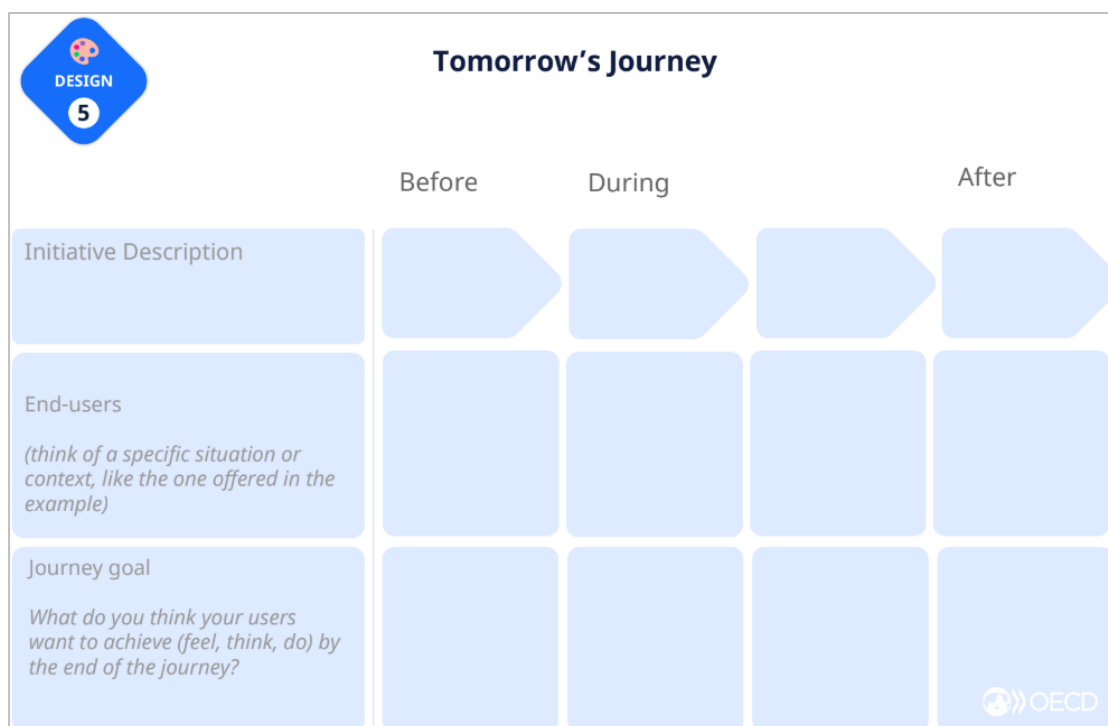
DESIGN
5

Tomorrow's Journey

Before

During

After

Initiative Description

End-users

(think of a specific situation or context, like the one offered in the example)

Journey goal

What do you think your users want to achieve (feel, think, do) by the end of the journey?

OECD